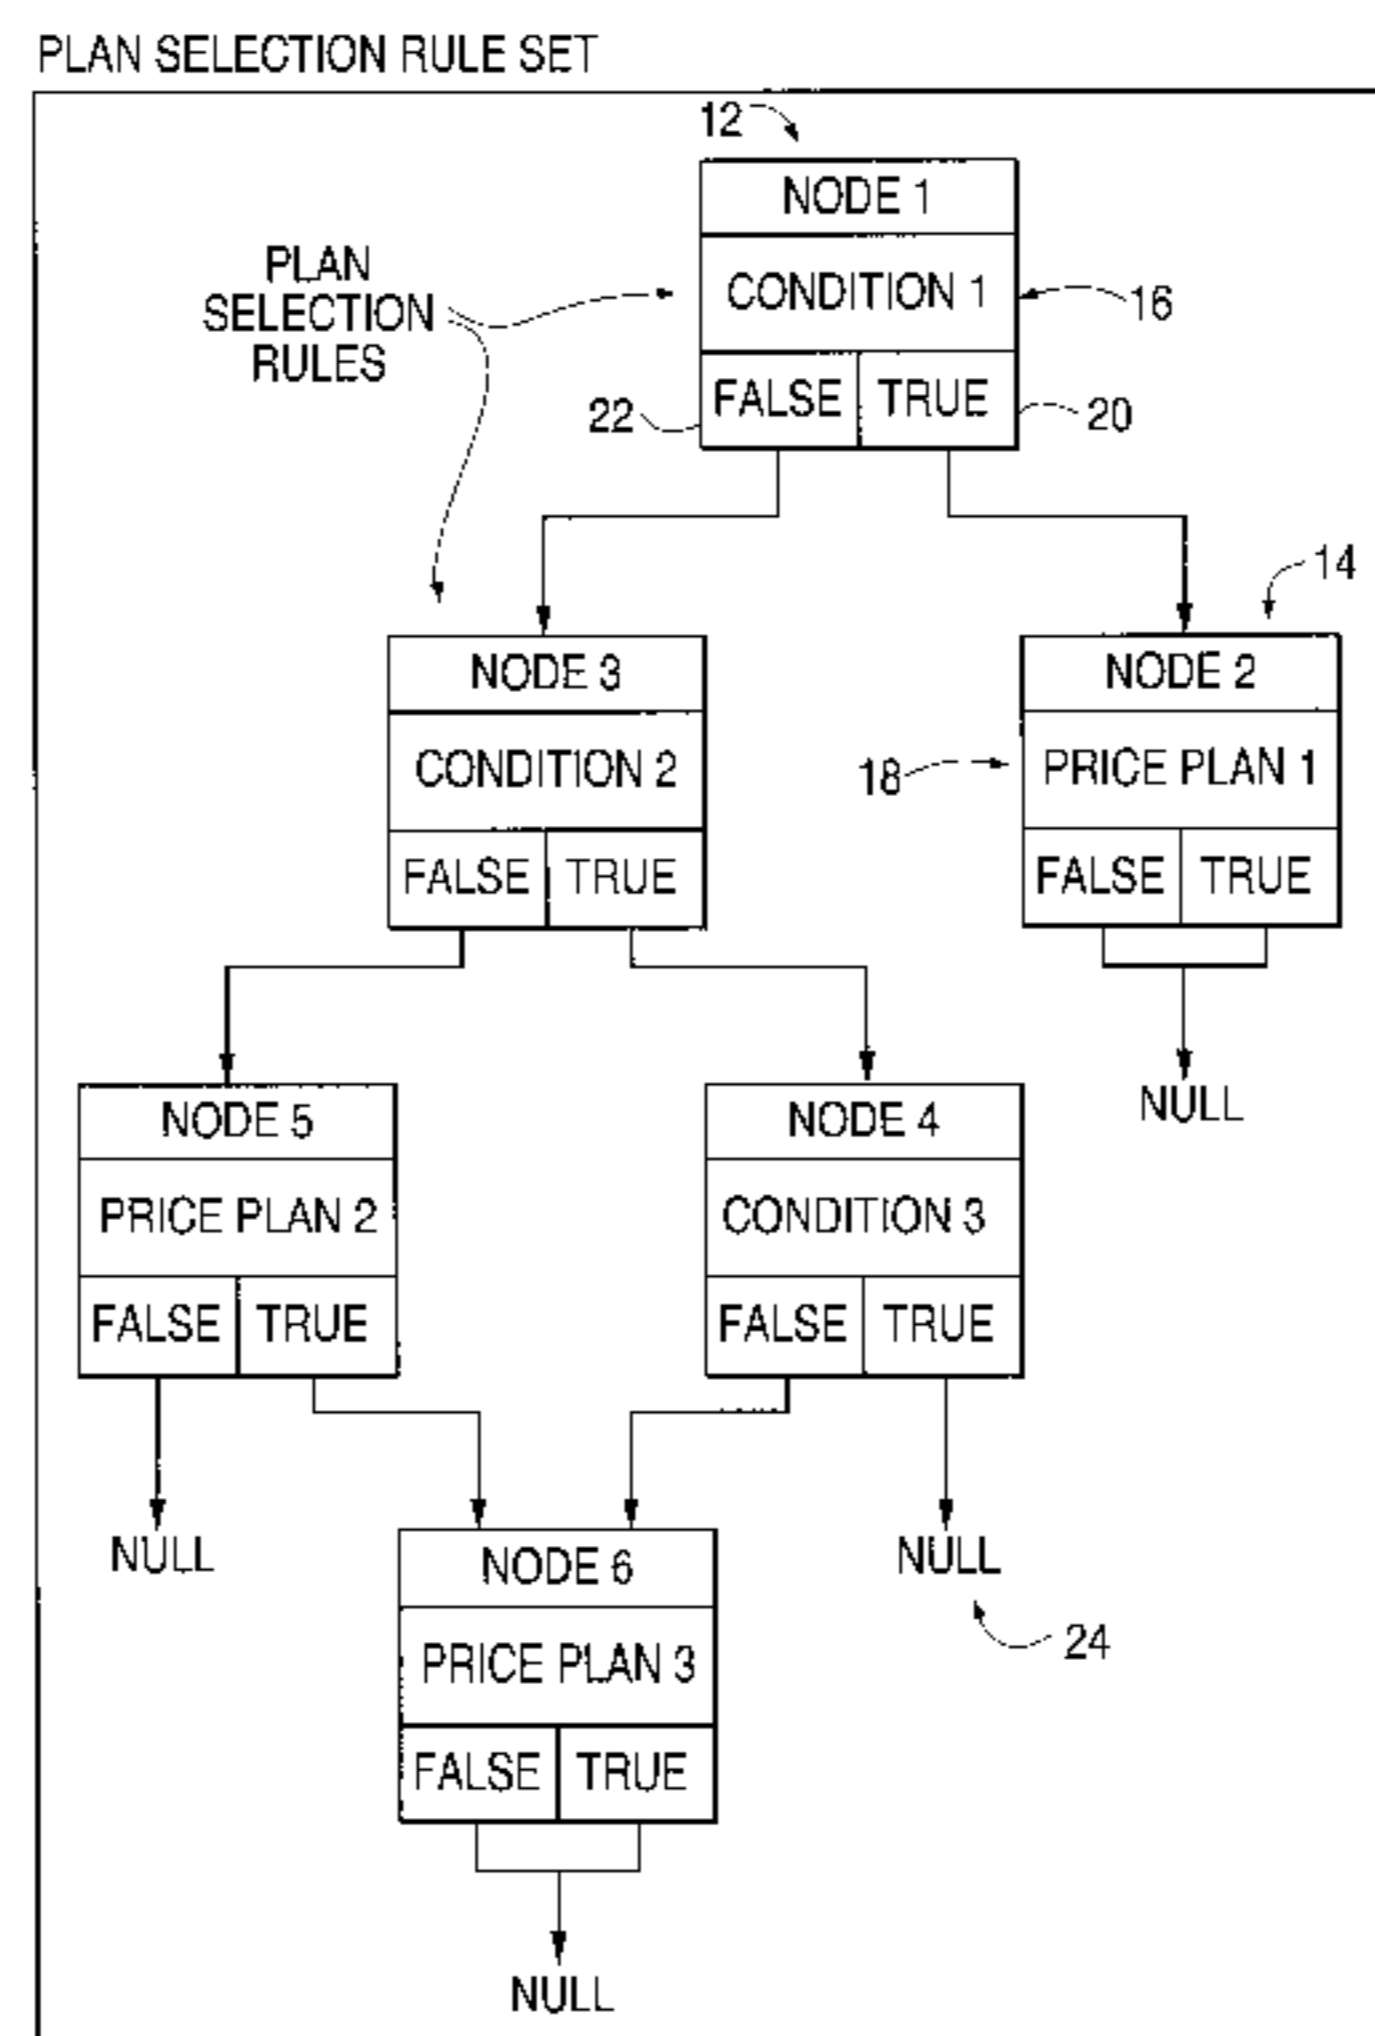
PLAN SELECTION RULE SET

12

NODE 1
CONDITION 1
FALSE TRUE

PLAN SELECTION RULES

16

22

20

14

NODE 3
CONDITION 2
FALSE TRUE

NODE 2
PRICE PLAN 1
FALSE TRUE

18

NULL

NODE 5
PRICE PLAN 2
FALSE TRUE

NODE 4
CONDITION 3
FALSE TRUE

NULL

NODE 6
PRICE PLAN 3
FALSE TRUE

NULL

24

NULL